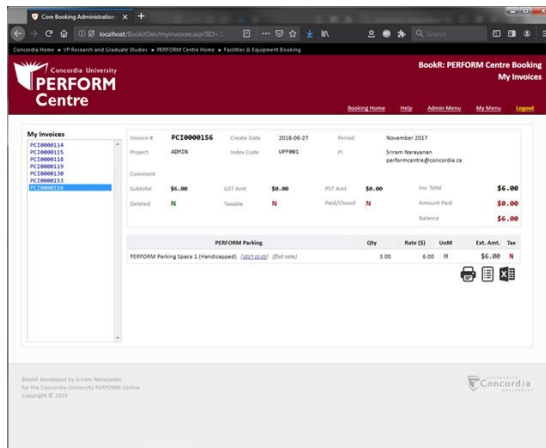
Core Booking Administration ×

localhost/BookItDev/myinvoices.asp?ID=

Search

Concordia Home ► VP Research and Graduate Studies ► PERFORM Centre Home ► Facilities & Equipment Booking

Concordia University
PERFORM Centre

BookR: PERFORM Centre Booking
My Invoices

Booking Home | Help | Admin Menu | My Menu | Logout

My Invoices
PCI0000114
PCI0000115
PCI0000118
PCI0000119
PCI0000150
PCI0000153
PCI0000156

| Invoice # | PCI0000156 | Create Date | 2018-06-27 | Period | November 2017 |
|---|---|---|---|---|---|
| Project | ADMIN | Index Code | UPF001 | PI | Sriram Narayanan performcentre@concordia.ca |

Comment

| Subtotal | \$6.00 | GST Amt | \$0.00 | PST Amt | \$0.00 | Inv. Total | \$6.00 |
|---|---|---|---|---|---|---|---|
| Deleted | N | Taxable | N | Paid/Closed | N | Amount Paid | \$0.00 |
| | | | | | | Balance | \$6.00 |

| PERFORM Parking | Qty | Rate (\$) | UoM | Ext. Amt. | Tax |
|---|---|---|---|---|---|
| PERFORM Parking Space 1 (Handicapped) [2017-11-01] [flat rate] | 3.00 | 6.00 | H | \$6.00 | N |

BookR developed by Sriram Narayanan
for the Concordia University PERFORM Centre
Copyright © 2018

Concordia
UNIVERSITY